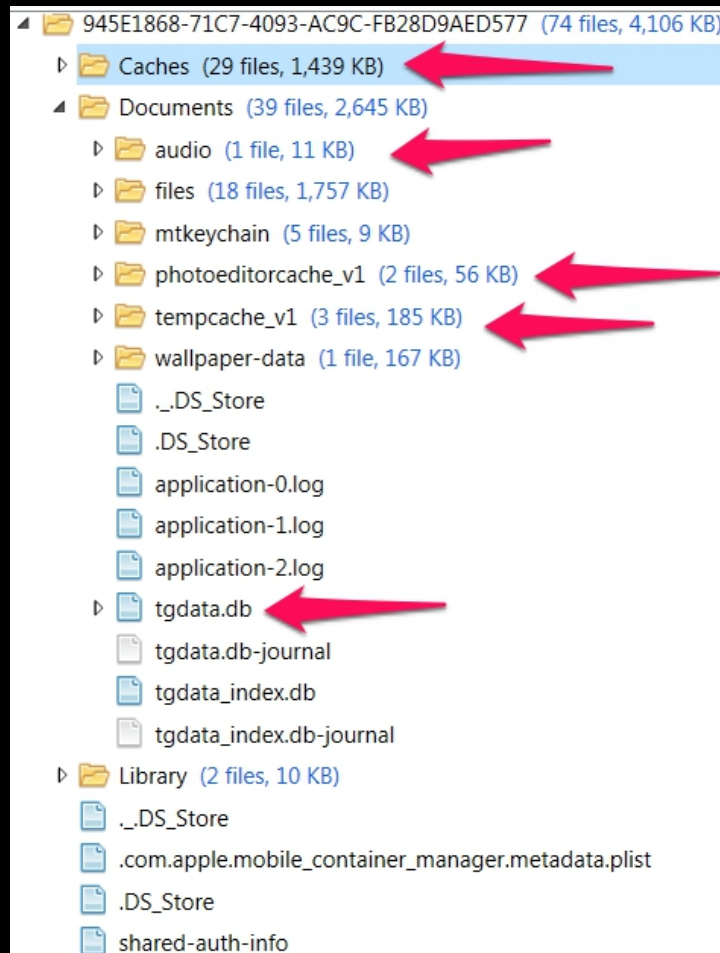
945E1868-71C7-4093-AC9C-FB28D9AED577 (74 files, 4,106 KB)
Caches (29 files, 1,439 KB)
Documents (39 files, 2,645 KB)
audio (1 file, 11 KB)
files (18 files, 1,757 KB)
mtkeychain (5 files, 9 KB)
photoeditorcache_v1 (2 files, 56 KB)
tempcache_v1 (3 files, 185 KB)
wallpaper-data (1 file, 167 KB)
._.DS_Store
.DS_Store
application-0.log
application-1.log
application-2.log
tgdata.db
tgdata.db-journal
tgdata_index.db
tgdata_index.db-journal
Library (2 files, 10 KB)
._.DS_Store
.com.apple.mobile_container_manager.metadata.plist
.DS_Store
shared-auth-info